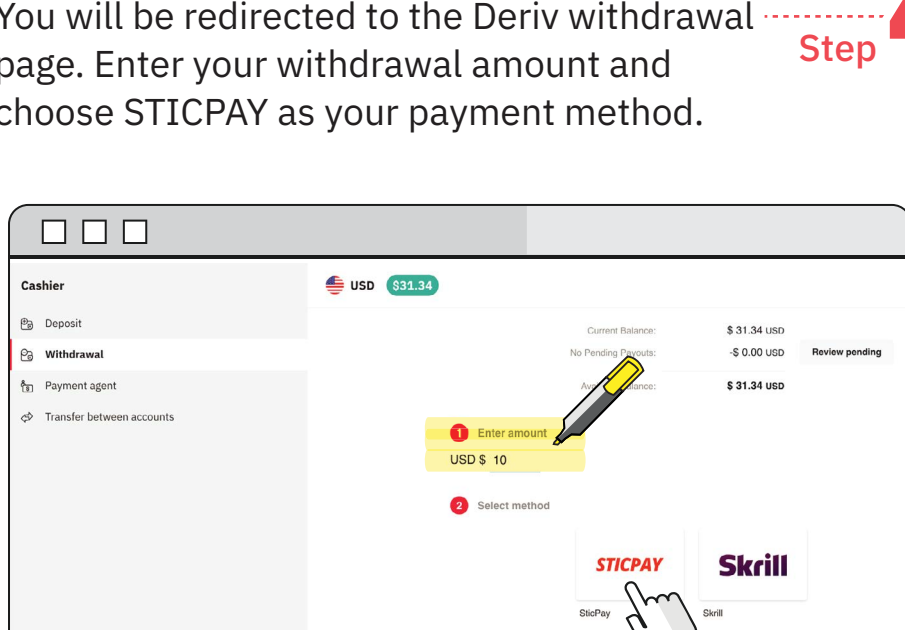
You will be redirected to the Deriv withdrawal page. Enter your withdrawal amount and choose STICPAY as your payment method.

Step

Cashier

Deposit

Withdrawal

Payment agent

Transfer between accounts

USD $31.34

| | | |
|---|---|---|
| Current Balance: | $ 31.34 USD | |
| No Pending Payouts: | -$ 0.00 USD | Review pending |
| Av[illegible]alance: | $ 31.34 USD | |

1 Enter amount

USD $ 10

2 Select method

STICPAY

Skrill

SticPay

Skrill